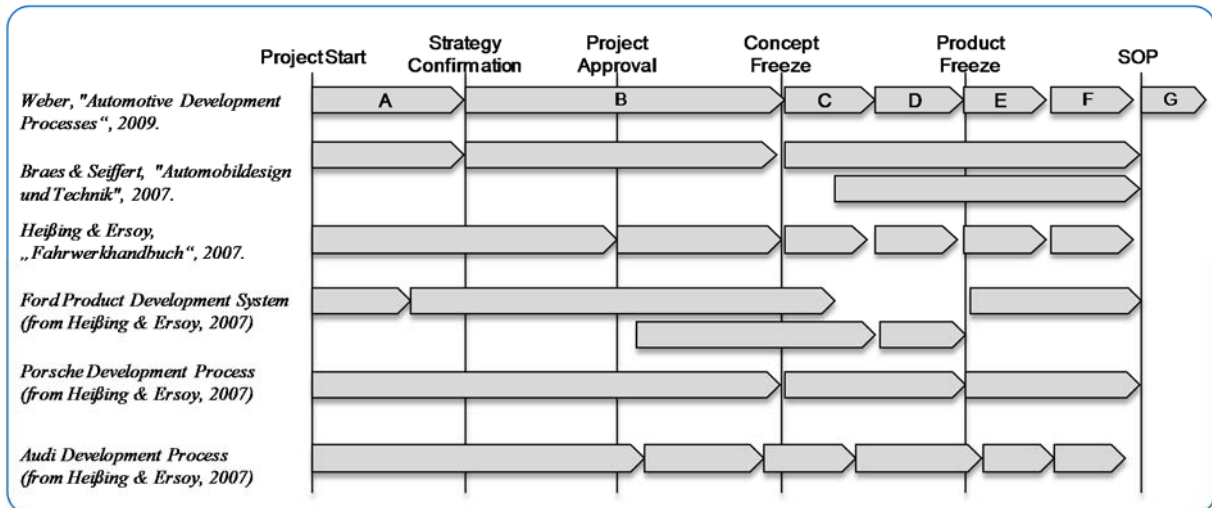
Project Start

Strategy Confirmation

Project Approval

Concept Freeze

Product Freeze

SOP

Weber, "Automotive Development Processes“, 2009.

A

B

C

D

E

F

G

Braes & Seiffert, "Automobildesign und Technik", 2007.

Heißing & Ersoy, „Fahrwerkhandbuch“, 2007.

Ford Product Development System (from Heißing & Ersoy, 2007)

Porsche Development Process (from Heißing & Ersoy, 2007)

Audi Development Process (from Heißing & Ersoy, 2007)